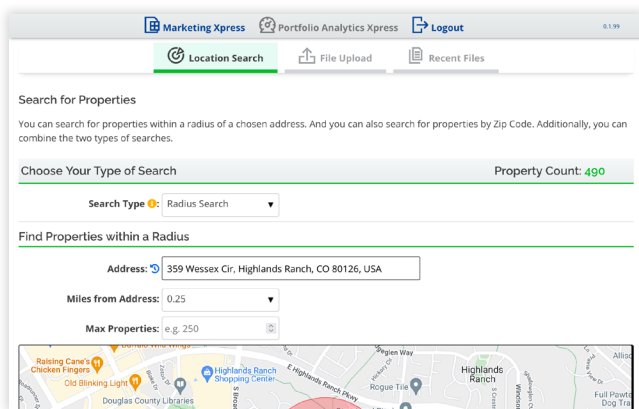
Marketing Xpress Portfolio Analytics Xpress Logout 0.1.99

Location Search File Upload Recent Files

Search for Properties

You can search for properties within a radius of a chosen address. And you can also search for properties by Zip Code. Additionally, you can combine the two types of searches.

Choose Your Type of Search

Property Count: 490

Search Type Radius Search

Find Properties within a Radius

Address: 359 Wessex Cir, Highlands Ranch, CO 80126, USA

Miles from Address: 0.25

Max Properties: e.g. 250

Raising Cane's Chicken Fingers
Old Blinking Light
Highlands Ranch Shopping Center
Douglas County Libraries
E Highlands Ranch Pkwy
Rogue Tile
Highlands Ranch
Fuel Paws Pet Dog Tra
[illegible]